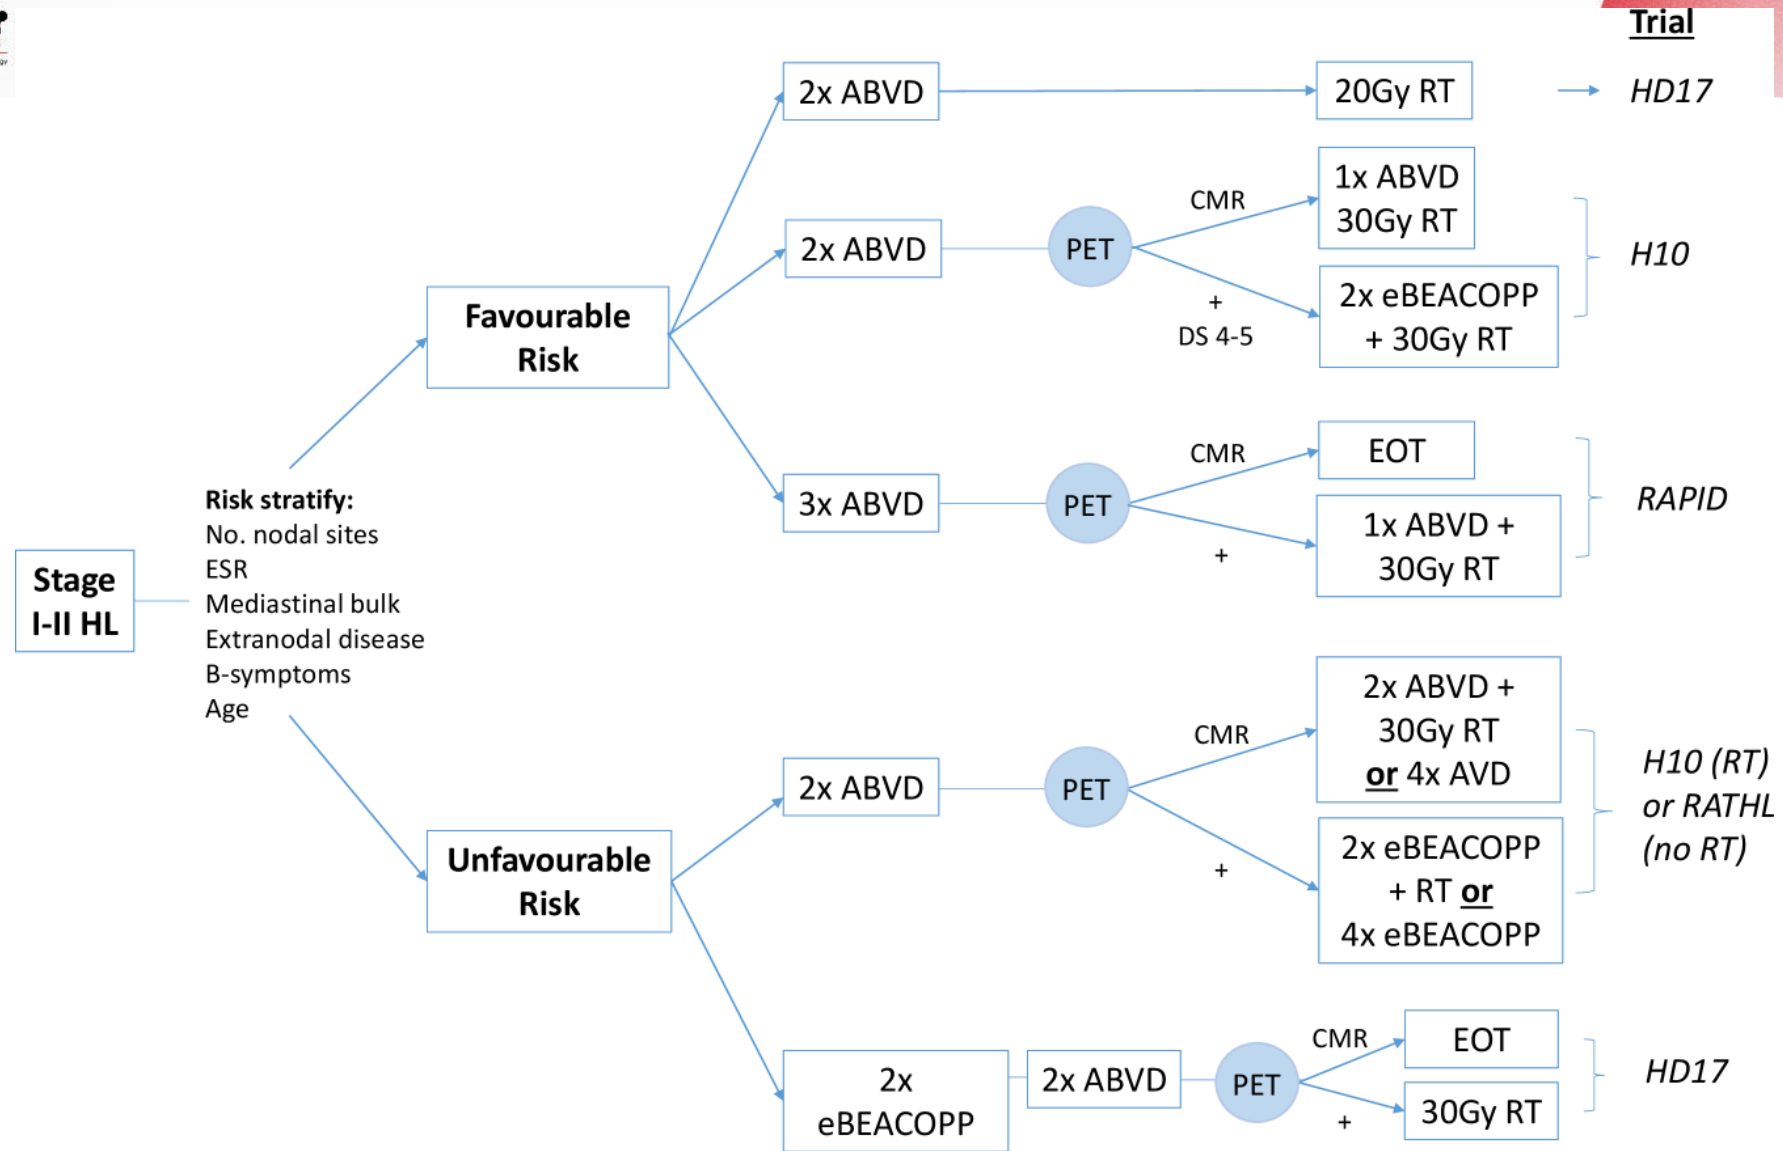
Trial

Stage I-II HL

Risk stratify:
No. nodal sites
ESR
Mediastinal bulk
Extranodal disease
B-symptoms
Age

Favourable Risk

2x ABVD

20Gy RT

HD17

2x ABVD

PET

CMR

1x ABVD 30Gy RT

+ DS 4-5

2x eBEACOPP + 30Gy RT

H10

3x ABVD

PET

CMR

EOT

+

1x ABVD + 30Gy RT

RAPID

Unfavourable Risk

2x ABVD

PET

CMR

2x ABVD + 30Gy RT or 4x AVD

+

2x eBEACOPP + RT or 4x eBEACOPP

H10 (RT) or RATHL (no RT)

2x eBEACOPP

2x ABVD

PET

CMR

EOT

+

30Gy RT

HD17